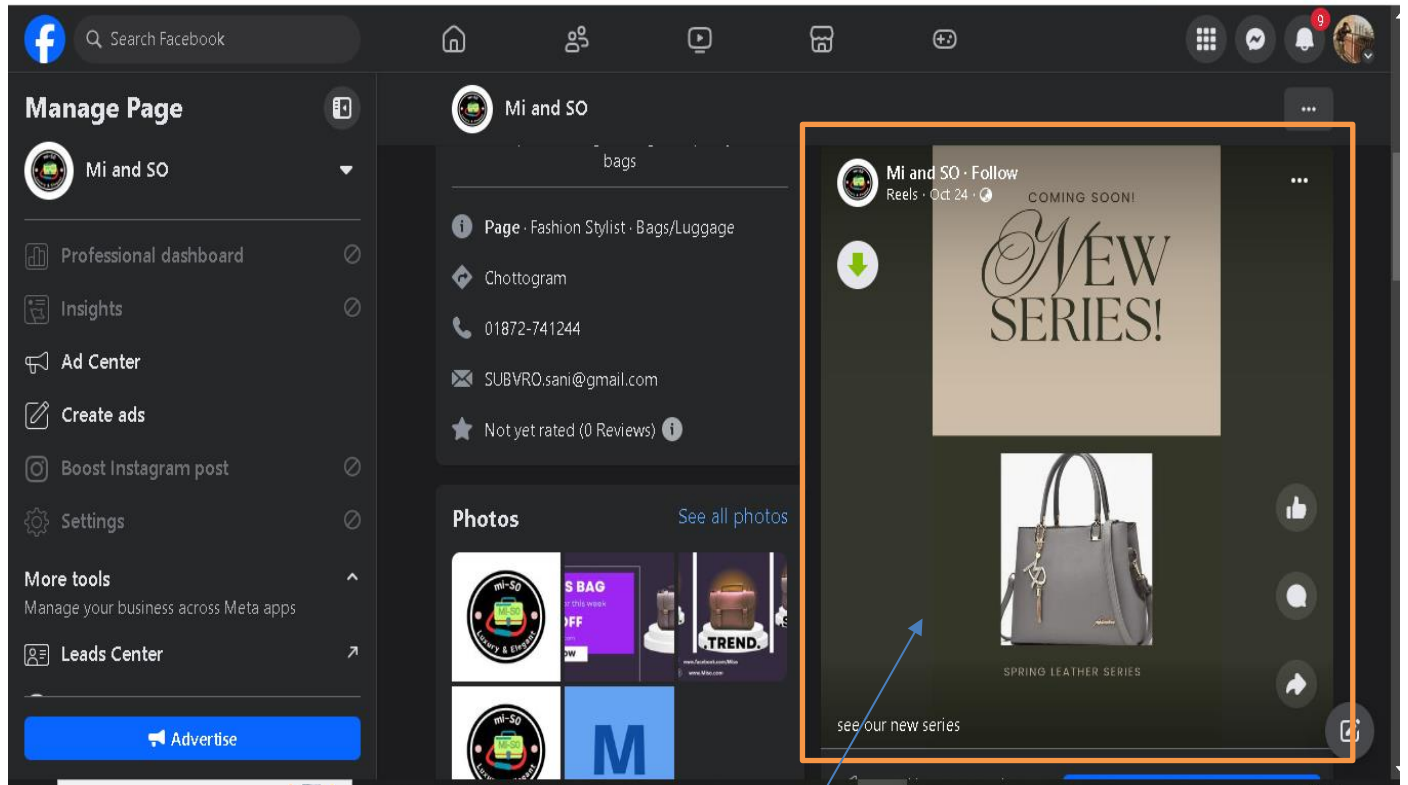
Search Facebook

9

Manage Page

Mi and SO

Professional dashboard

Insights

Ad Center

Create ads

Boost Instagram post

Settings

More tools

Manage your business across Meta apps

Leads Center

Advertise

Mi and SO

bags

Page · Fashion Stylist · Bags/Luggage

Chottogram

01872-741244

SUBVRO.sani@gmail.com

Not yet rated (0 Reviews)

Photos

See all photos

mi-SO

Luxury & Elegant

S BAG

FF

TREND

M

Mi and SO · Follow

Reels · Oct 24 ·

COMING SOON!

NEW SERIES!

SPRING LEATHER SERIES

see our new series